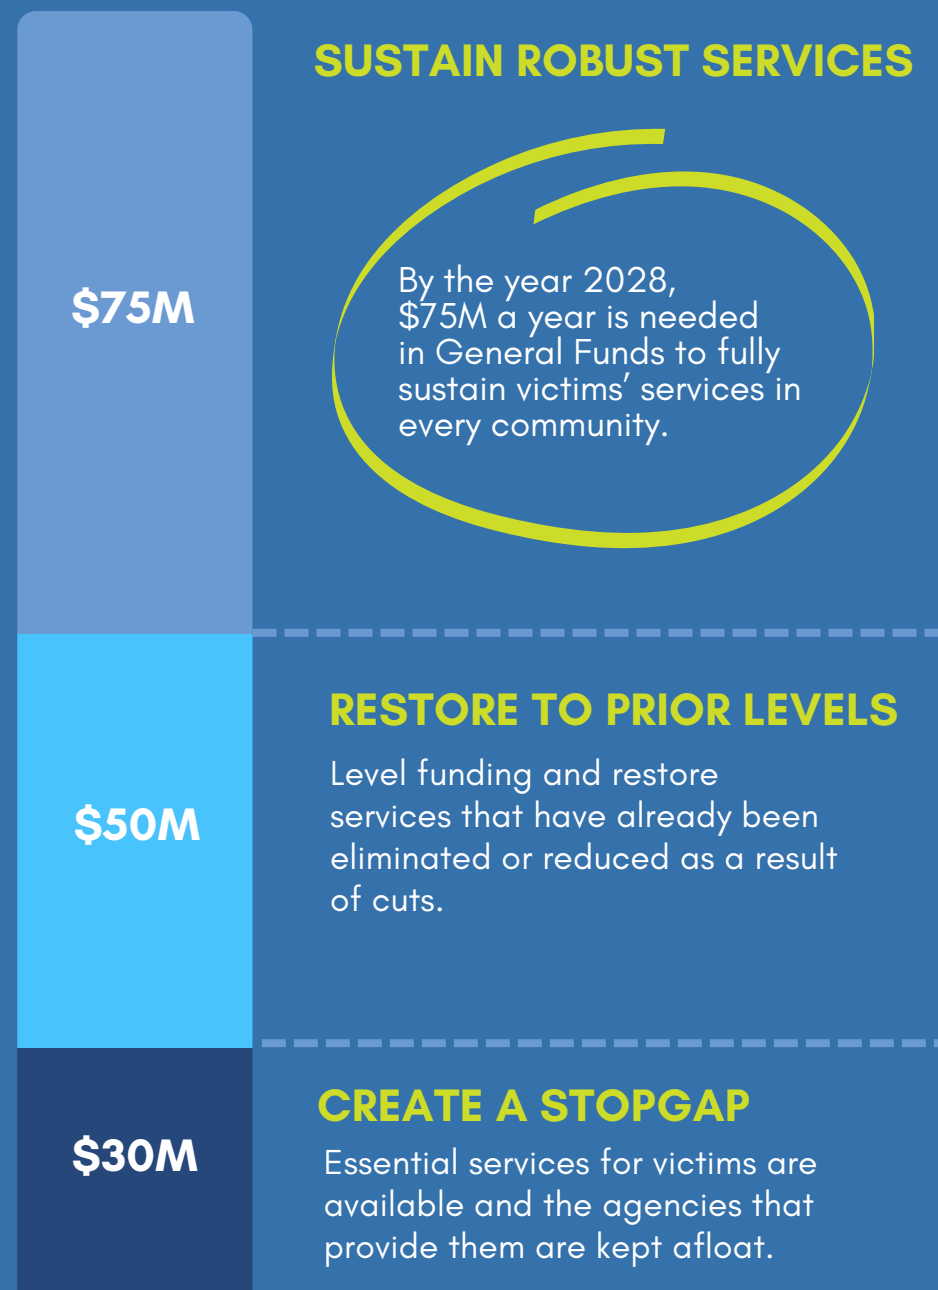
$75M

SUSTAIN ROBUST SERVICES

By the year 2028, $75M a year is needed in General Funds to fully sustain victims' services in every community.

$50M

RESTORE TO PRIOR LEVELS

Level funding and restore services that have already been eliminated or reduced as a result of cuts.

$30M

CREATE A STOPGAP

Essential services for victims are available and the agencies that provide them are kept afloat.